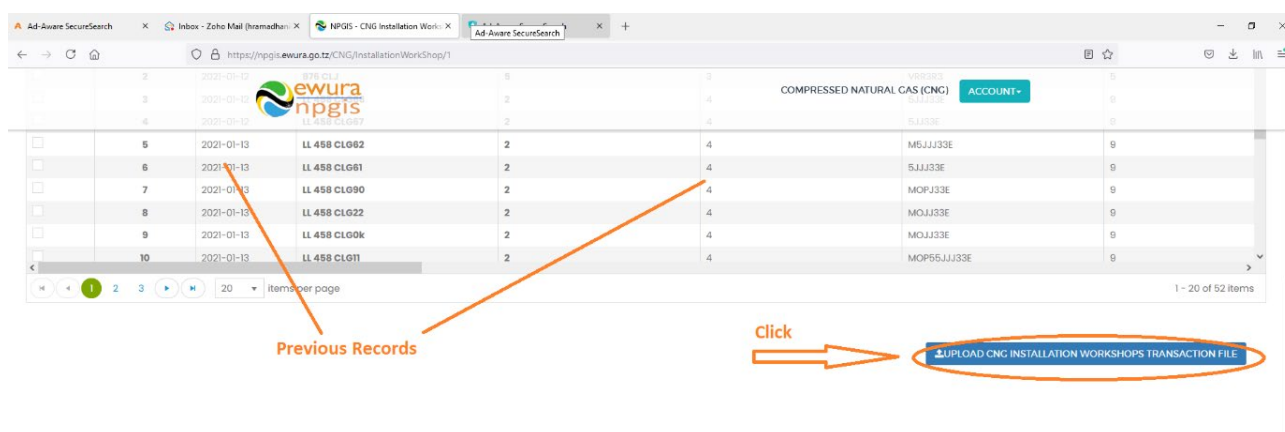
Ad-Aware SecureSearch × Inbox - Zoho Mail (hramadhani × NPGIS - CNG Installation Works × Ad-Aware SecureSearch × +

https://npgis.ewura.go.tz/CNG/InstallationWorkShop/1

ewura npgis

COMPRESSED NATURAL GAS (CNG) ACCOUNT

| | | | | | | |
|---|---|---|---|---|---|---|
| | 2 | 2021-01-13 | 875 CLJ | 5 | 3 | VR9SR3 | 5 |
| | 3 | 2021-01-13 | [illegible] | 2 | 4 | 5JJJ33E | 9 |
| | 4 | 2021-01-13 | LL 458 CLG67 | 2 | 4 | 5JJJ33E | 9 |
| | 5 | 2021-01-13 | LL 458 CLG62 | 2 | 4 | M5JJJ33E | 9 |
| | 6 | 2021-01-13 | LL 458 CLG61 | 2 | 4 | 5JJJ33E | 9 |
| | 7 | 2021-01-13 | LL 458 CLG90 | 2 | 4 | MOPJ33E | 9 |
| | 8 | 2021-01-13 | LL 458 CLG22 | 2 | 4 | MOJJ33E | 9 |
| | 9 | 2021-01-13 | LL 458 CLG0k | 2 | 4 | MOJJ33E | 9 |
| | 10 | 2021-01-13 | LL 458 CLG11 | 2 | 4 | MOP55JJJ33E | 9 |

1 2 3 20 items per page 1 - 20 of 52 items

Previous Records

Click

UPLOAD CNG INSTALLATION WORKSHOPS TRANSACTION FILE